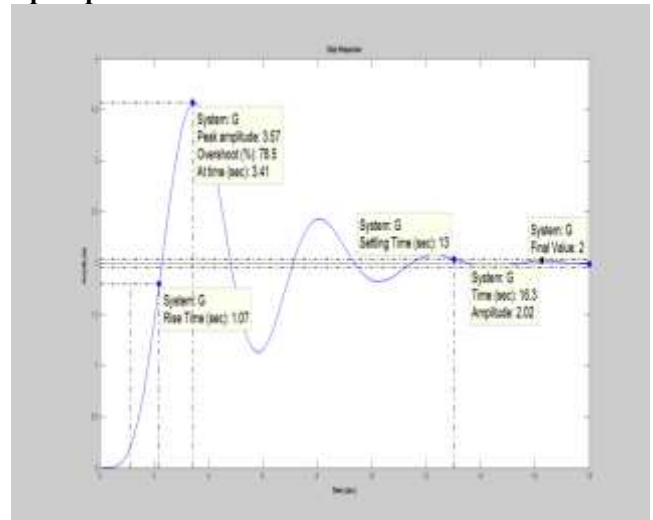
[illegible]

Step Response

System: G
Peak amplitude: 3.57
Overshoot (%): 78.5
At time (sec): 3.41

System: G
Settling Time (sec): 13

System: G
Final Value: 2

System: G
Rise Time (sec): 1.07

System: G
Time (sec): 16.3
Amplitude: 2.02

Amplitude

Time (sec)